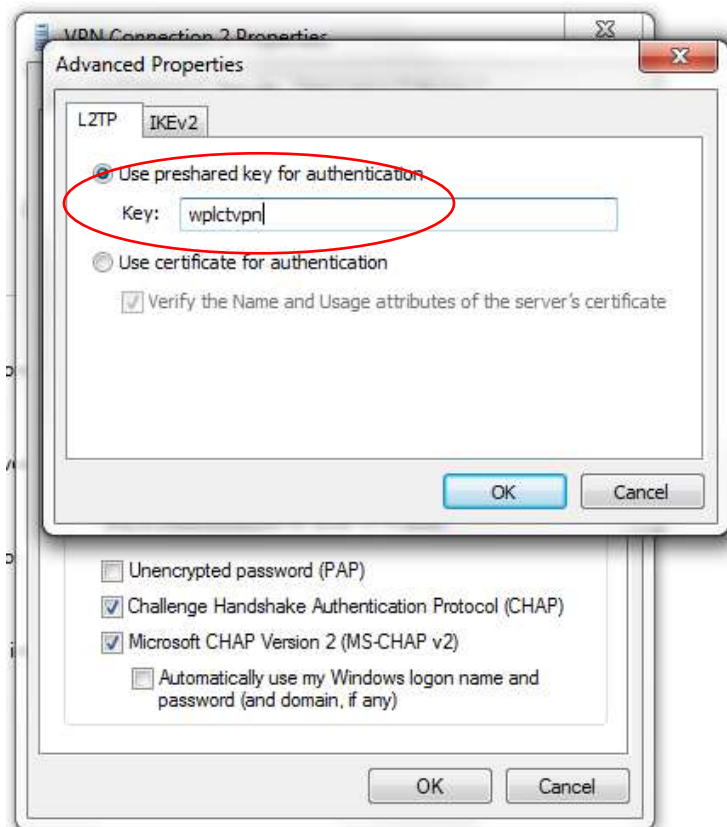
VPN Connection 2 Properties

Advanced Properties

L2TP
IKEv2

Use preshared key for authentication
Key: wplctvpn

Use certificate for authentication
Verify the Name and Usage attributes of the server's certificate

OK
Cancel

Unencrypted password (PAP)
Challenge Handshake Authentication Protocol (CHAP)
Microsoft CHAP Version 2 (MS-CHAP v2)
Automatically use my Windows logon name and password (and domain, if any)

OK
Cancel